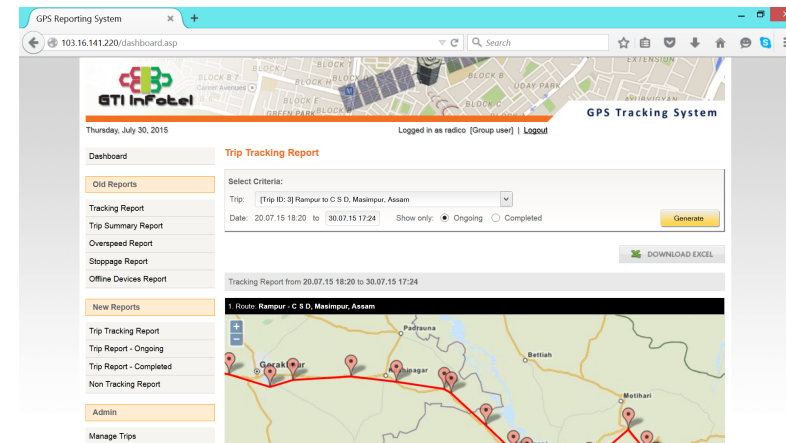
GPS Reporting System ×
+
103.16.141.220/dashboard.asp
Search

GTI InFotel
BLOCK B 7
BLOCK J
BLOCK E
BLOCK B
BLOCK C
UDAY PARK
EXTENSION
GREEN PARK
Career Avenues
AURVIGYAN
GPS Tracking System

Thursday, July 30, 2015
Logged in as radico [Group user] | Logout

Dashboard
Old Reports
Tracking Report
Trip Summary Report
Overspeed Report
Stoppage Report
Offline Devices Report
New Reports
Trip Tracking Report
Trip Report - Ongoing
Trip Report - Completed
Non Tracking Report
Admin
Manage Trips

Trip Tracking Report

Select Criteria:
Trip: [Trip ID: 3] Rampur to C S D, Masimpur, Assam
Date: 20.07.15 18:20 to 30.07.15 17:24 Show only: Ongoing Completed
Generate

DOWNLOAD EXCEL

Tracking Report from 20.07.15 18:20 to 30.07.15 17:24

1. Route: Rampur - C S D, Masimpur, Assam

+
−
Padrauna
Bettiah
Gorakhpur
Kushinagar
Motihari